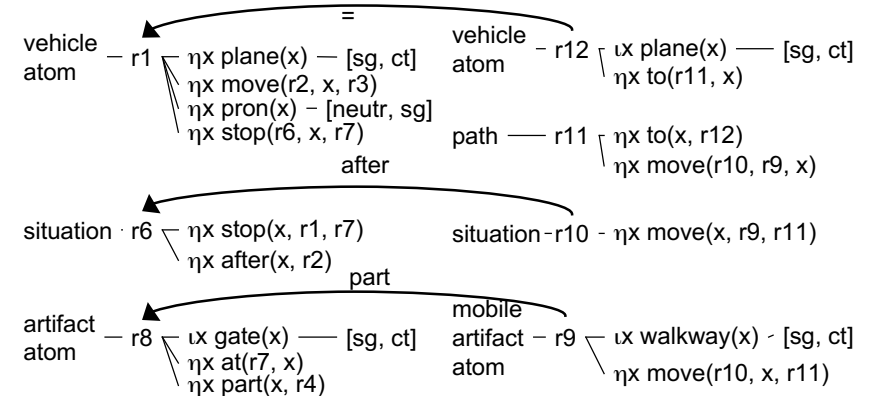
=

vehicle atom – r1 ηx plane(x) — [sg, ct]
ηx move(r2, x, r3)
ηx pron(x) – [neutr, sg]
ηx stop(r6, x, r7)

vehicle atom – r12 ιx plane(x) — [sg, ct]
ηx to(r11, x)

path — r11 ηx to(x, r12)
ηx move(r10, r9, x)

after

situation - r6 ηx stop(x, r1, r7)
ηx after(x, r2)

situation - r10 - ηx move(x, r9, r11)

part

artifact atom – r8 ιx gate(x) — [sg, ct]
ηx at(r7, x)
ηx part(x, r4)

mobile artifact atom – r9 ιx walkway(x) - [sg, ct]
ηx move(r10, x, r11)